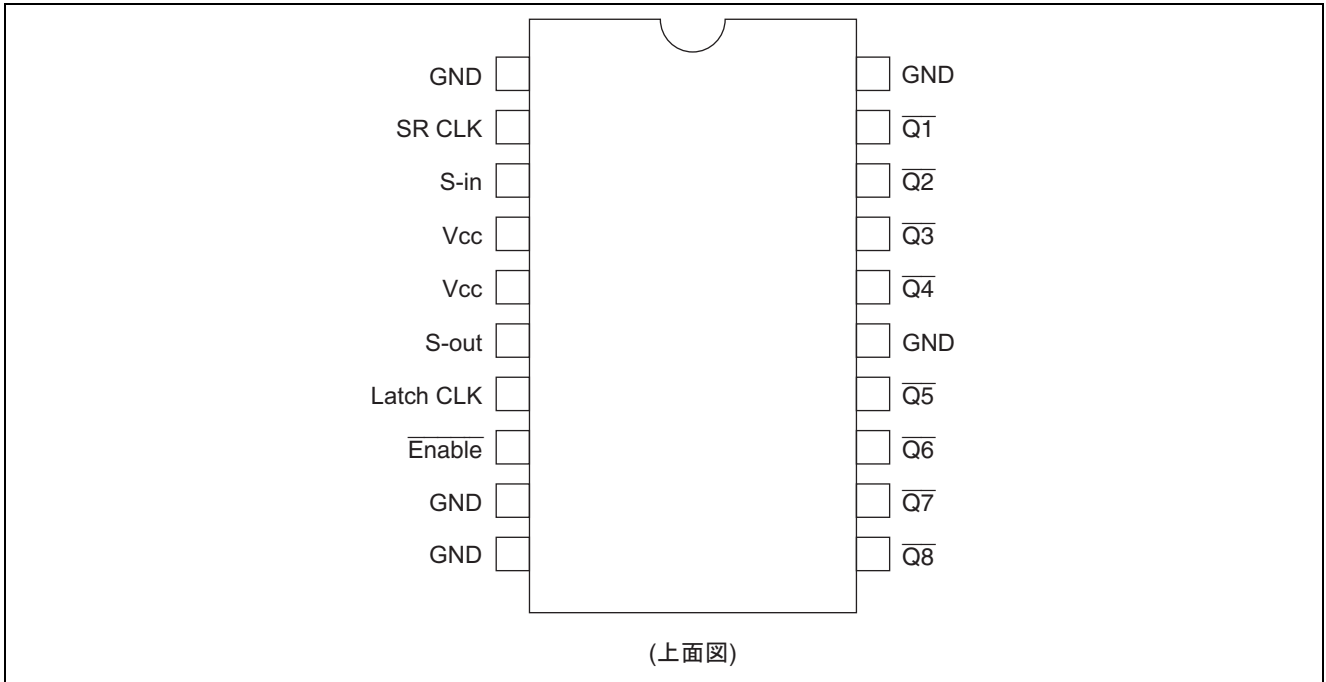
GND
SR CLK
S-in
Vcc
Vcc
S-out
Latch CLK
$\overline{\text{Enable}}$
GND
GND

GND
$\overline{Q1}$
$\overline{Q2}$
$\overline{Q3}$
$\overline{Q4}$
GND
$\overline{Q5}$
$\overline{Q6}$
$\overline{Q7}$
$\overline{Q8}$

(上面図)